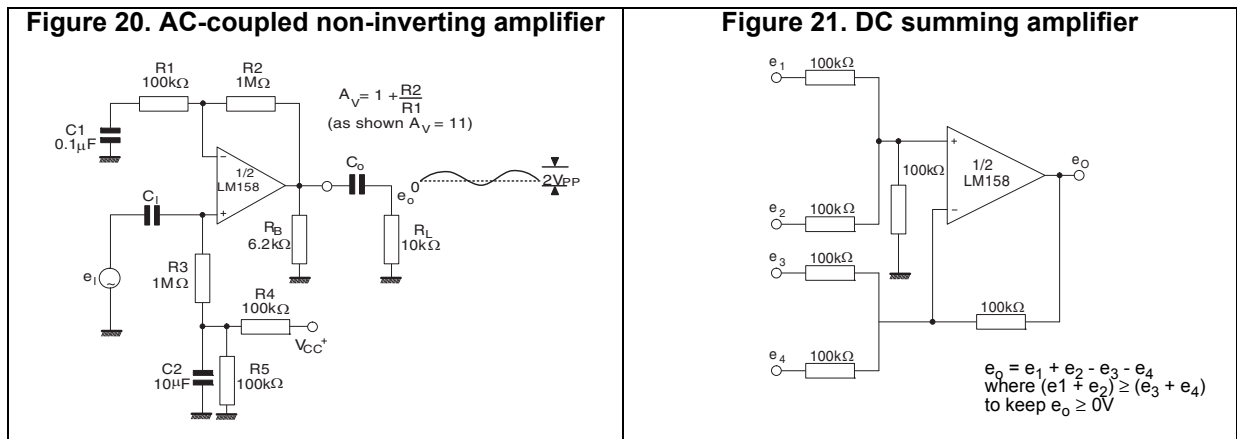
Figure 20. AC-coupled non-inverting amplifier

R1
100kΩ

R2
1MΩ

$A_V = 1 + \frac{R2}{R1}$
(as shown $A_V = 11$)

C1
0.1μF

1/2
LM158

$C_o$

0

$e_o$

$2V_{PP}$

$C_I$

$R_B$
6.2kΩ

$R_L$
10kΩ

$e_I$

R3
1MΩ

R4
100kΩ

$V_{CC}^+$

C2
10μF

R5
100kΩ

Figure 21. DC summing amplifier

$e_1$ 100kΩ

100kΩ

1/2
LM158

$e_O$

$e_2$ 100kΩ

$e_3$ 100kΩ

100kΩ

$e_4$ 100kΩ

$e_o = e_1 + e_2 - e_3 - e_4$
where $(e1 + e_2) \geq (e_3 + e_4)$
to keep $e_o \geq 0V$